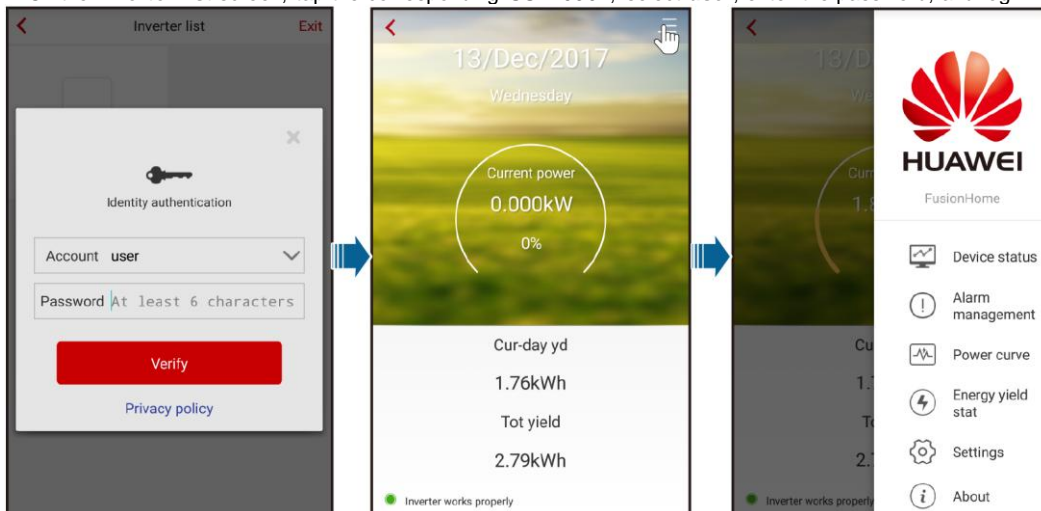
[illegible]

Inverter list
Exit

Identity authentication

Account user

Password At least 6 characters

Verify

Privacy policy

13/Dec/2017

Wednesday

Current power

0.000kW

0%

Cur-day yd

1.76kWh

Tot yield

2.79kWh

Inverter works properly

13/Dec/2017

HUAWEI

FusionHome

Device status

Alarm management

Power curve

Energy yield stat

Settings

About

Inverter works properly